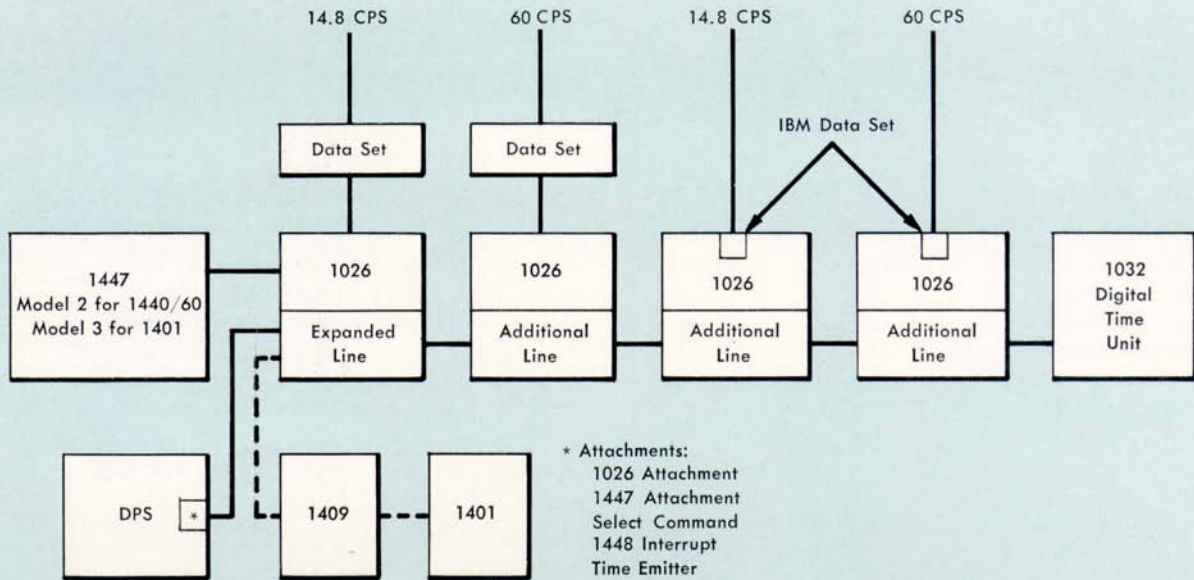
14.8 CPS
60 CPS
14.8 CPS
60 CPS

Data Set
Data Set
IBM Data Set

1447
Model 2 for 1440/60
Model 3 for 1401

1026
Expanded Line

1026
Additional Line

1026
Additional Line

1026
Additional Line

1032
Digital
Time
Unit

DPS
*

1409
1401

* Attachments:
1026 Attachment
1447 Attachment
Select Command
1448 Interrupt
Time Emitter